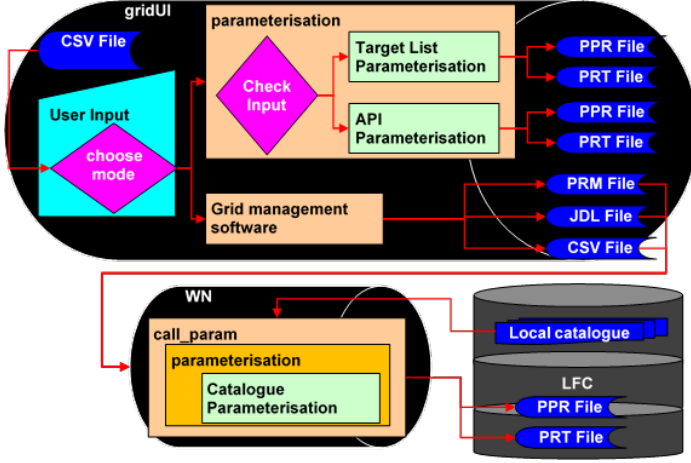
gridUI

CSV File

User Input

choose mode

parameterisation

Check Input

Target List Parameterisation

API Parameterisation

PPR File

PRT File

PPR File

PRT File

Grid management software

PRM File

JDL File

CSV File

WN

call_param

parameterisation

Catalogue Parameterisation

Local catalogue

LFC

PPR File

PRT File